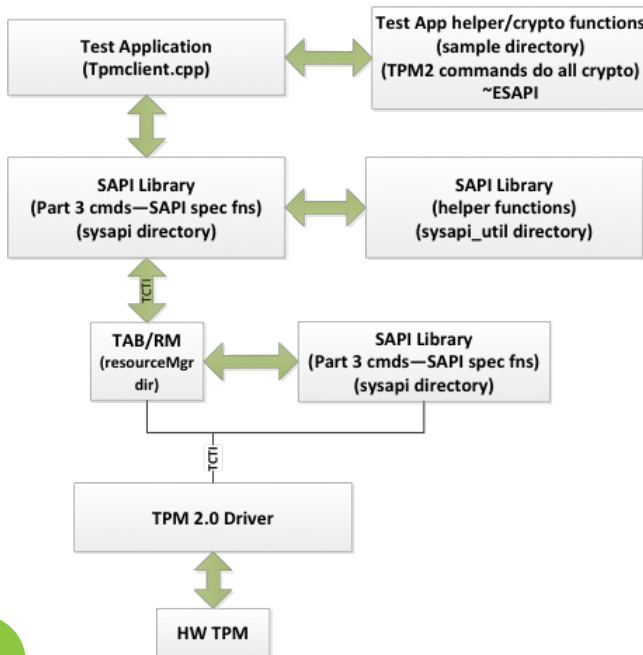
Test Application
(Tpmclient.cpp)

Test App helper/crypto functions
(sample directory)
(TPM2 commands do all crypto)
~ESAPI

SAPI Library
(Part 3 cmds—SAPI spec fns)
(sysapi directory)

SAPI Library
(helper functions)
(sysapi_util directory)

TCTI

TAB/RM
(resourceMgr dir)

SAPI Library
(Part 3 cmds—SAPI spec fns)
(sysapi directory)

TCTI

TPM 2.0 Driver

HW TPM